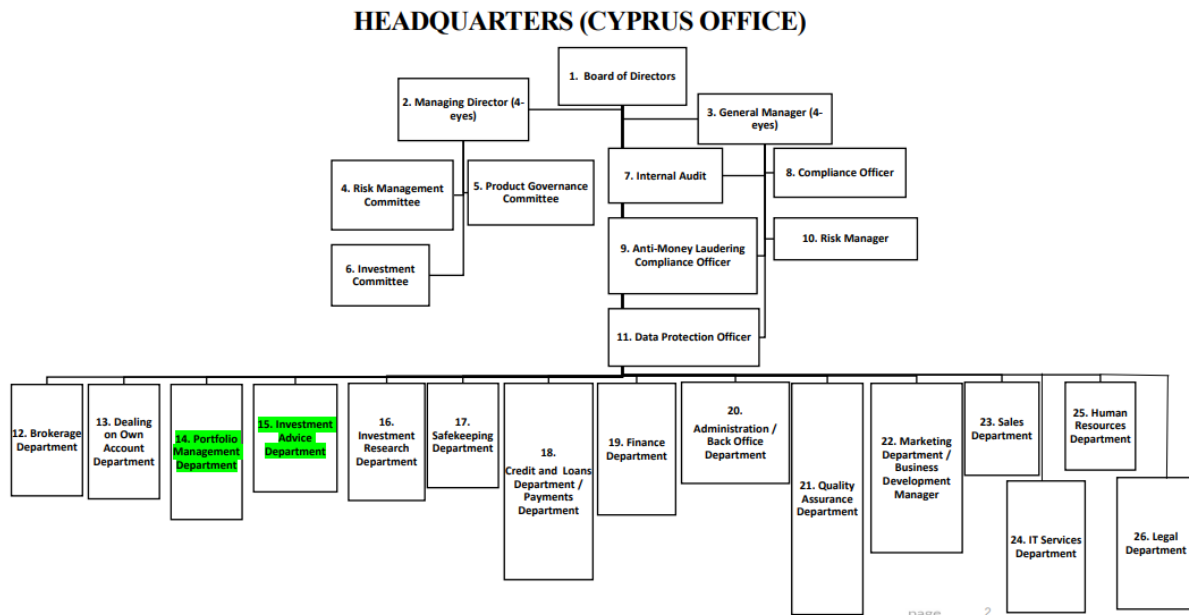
HEADQUARTERS (CYPRUS OFFICE)

1. Board of Directors

2. Managing Director (4-eyes)

3. General Manager (4-eyes)

4. Risk Management Committee

5. Product Governance Committee

6. Investment Committee

7. Internal Audit

8. Compliance Officer

9. Anti-Money Laudering Compliance Officer

10. Risk Manager

11. Data Protection Officer

12. Brokerage Department

13. Dealing on Own Account Department

14. Portfolio Management Department

15. Investment Advice Department

16. Investment Research Department

17. Safekeeping Department

18. Credit and Loans Department / Payments Department

19. Finance Department

20. Administration / Back Office Department

21. Quality Assurance Department

22. Marketing Department / Business Development Manager

23. Sales Department

24. IT Services Department

25. Human Resources Department

26. Legal Department

page 2